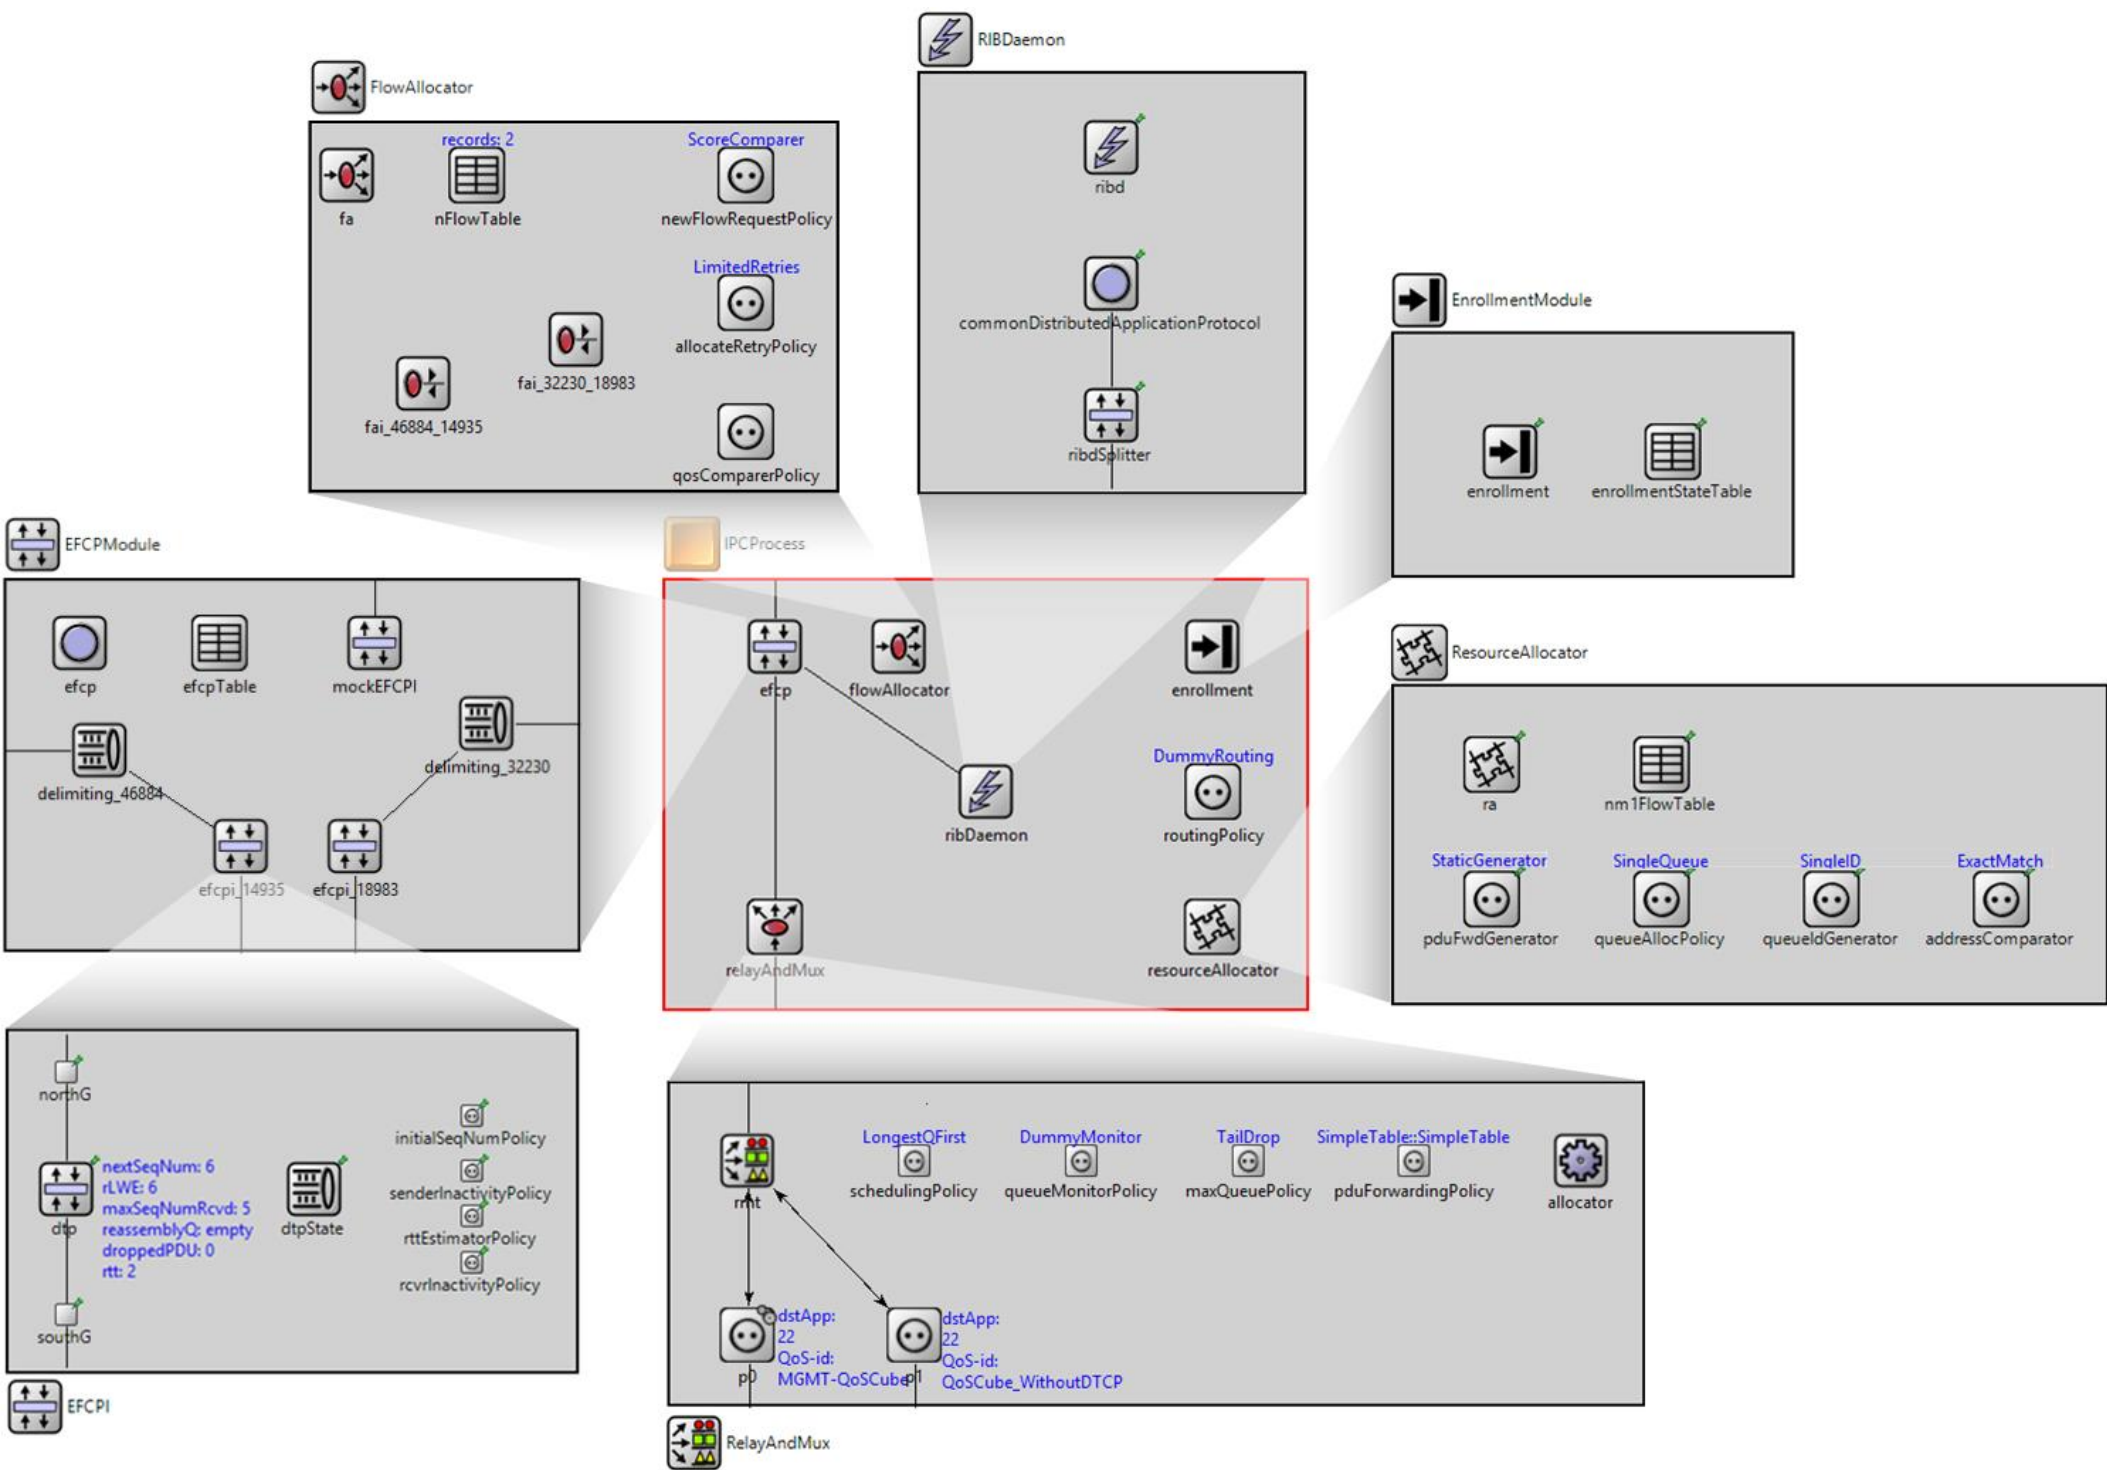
RIBDaemon

FlowAllocator

records: 2
ScoreComparer
fa
nFlowTable
newFlowRequestPolicy
LimitedRetries
allocateRetryPolicy
fai_32230_18983
fai_46884_14935
qosComparerPolicy

ribd
commonDistributedApplicationProtocol
ribdSplitter

EnrollmentModule
enrollment
enrollmentStateTable

EFCPModule
IPCProcess

efcp
efcpTable
mockEFCPI
delimiting_32230
delimiting_46884
efcpi_14935
efcpi_18983

efcp
flowAllocator
enrollment
DummyRouting
ribDaemon
routingPolicy
relayAndMux
resourceAllocator

ResourceAllocator
ra
nm1FlowTable
StaticGenerator
SingleQueue
SingleID
ExactMatch
pduFwdGenerator
queueAllocPolicy
queueIdGenerator
addressComparator

northG
initialSeqNumPolicy
nextSeqNum: 6
rLWE: 6
maxSeqNumRcvd: 5
reassemblyQ: empty
droppedPDU: 0
rtt: 2
dtp
dtpState
senderInactivityPolicy
rttEstimatorPolicy
rcvrInactivityPolicy
southG

EFCPI

rmt
LongestQFirst
schedulingPolicy
DummyMonitor
queueMonitorPolicy
TailDrop
maxQueuePolicy
SimpleTable::SimpleTable
pduForwardingPolicy
allocator
p0
dstApp: 22
QoS-id: MGMT-QoSCube
p1
dstApp: 22
QoS-id: QoSCube_WithoutDTCP

RelayAndMux